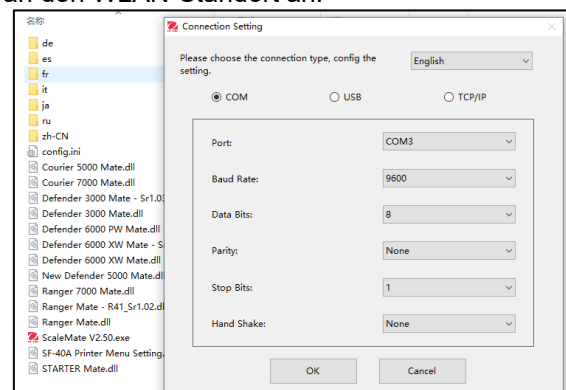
an den WLAN-Standort an.

名称
de
es
fr
it
ja
ru
zh-CN
config.ini
Courier 5000 Mate.dll
Courier 7000 Mate.dll
Defender 3000 Mate - Sr1.0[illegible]
Defender 3000 Mate.dll
Defender 6000 PW Mate.dll
Defender 6000 XW Mate - S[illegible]
Defender 6000 XW Mate.dll
New Defender 5000 Mate.dl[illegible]
Ranger 7000 Mate.dll
Ranger Mate - R41_Sr1.02.dl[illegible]
Ranger Mate.dll
ScaleMate V2.50.exe
SF-40A Printer Menu Setting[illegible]
STARTER Mate.dll

Connection Setting
×
Please choose the connection type, config the setting.
English
COM
USB
TCP/IP
Port:
COM3
Baud Rate:
9600
Data Bits:
8
Parity:
None
Stop Bits:
1
Hand Shake:
None
OK
Cancel